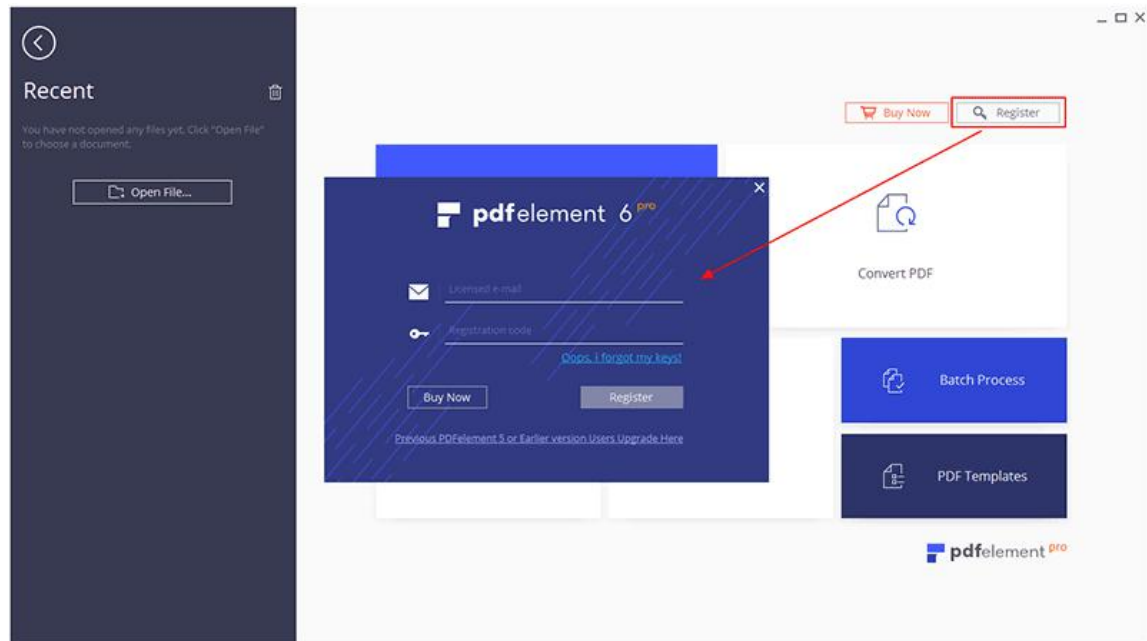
Recent

You have not opened any files yet. Click "Open File" to choose a document.

Open File...

Buy Now

Register

pdfelement 6 pro

Licensed e-mail

Registration code

Oops, I forgot my keys!

Buy Now

Register

Previous PDFelement 5 or Earlier version Users Upgrade Here

Convert PDF

Batch Process

PDF Templates

pdfelement pro